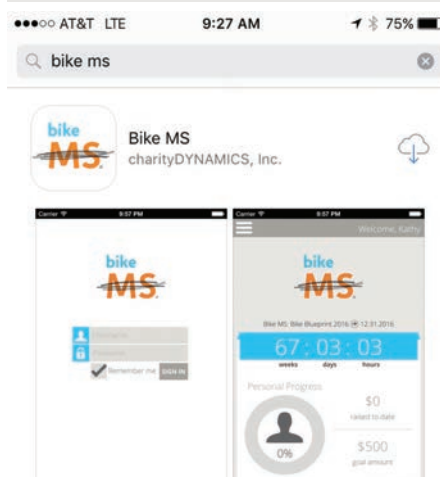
●●●○○ AT&T LTE 9:27 AM 75%

bike ms

bike MS

Bike MS
charityDYNAMICS, Inc.

Carrier 9:57 PM

bike MS

Remember me SIGN IN

Carrier 9:57 PM

Welcome, Kathy

bike MS

Bike MS: Bike Blueprint 2016 12.31.2016

67 : 03 : 03
weeks days hours

Personal Progress

$0
raised to date

$500
goal amount

0%